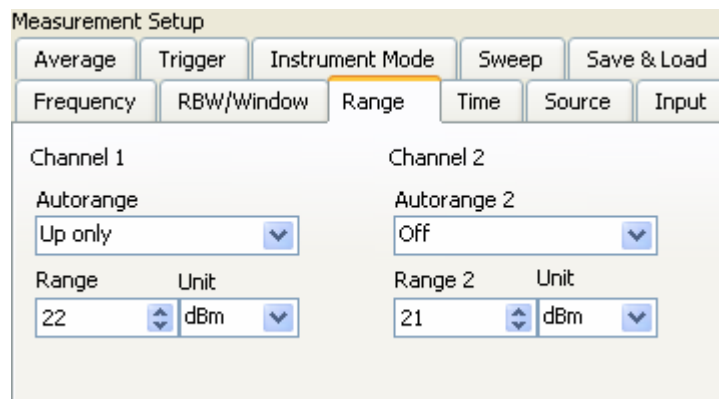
Measurement Setup

Average | Trigger | Instrument Mode | Sweep | Save & Load

Frequency | RBW/Window | Range | Time | Source | Input

Channel 1

Autorange

Up only

Range

22

Unit

dBm

Channel 2

Autorange 2

Off

Range 2

21

Unit

dBm